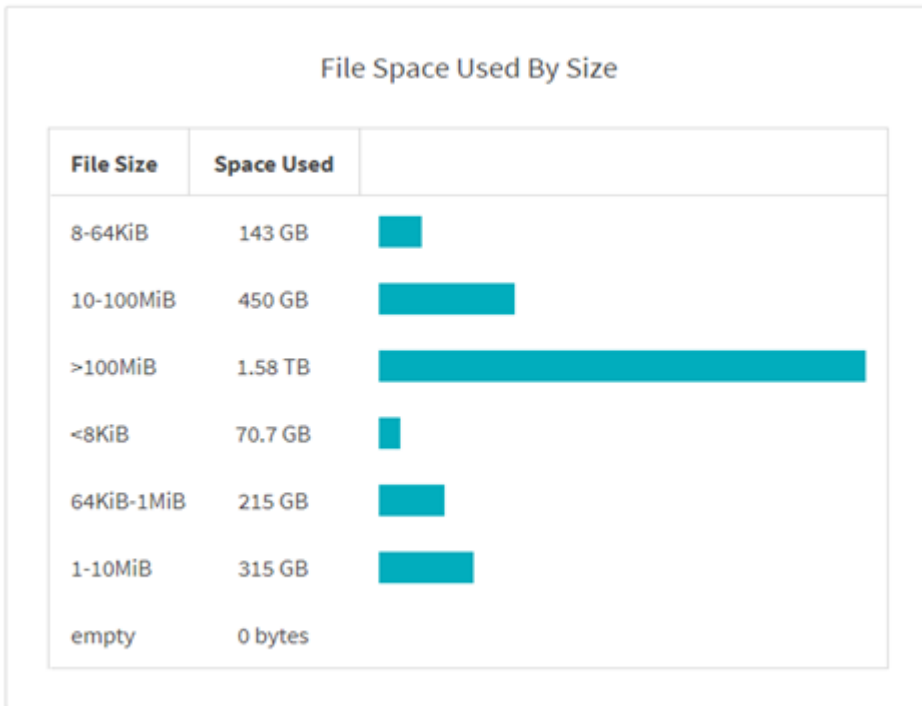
File Space Used By Size

| File Size | Space Used | |
|---|---|---|
| 8-64KiB | 143 GB | |
| 10-100MiB | 450 GB | |
| >100MiB | 1.58 TB | |
| <8KiB | 70.7 GB | |
| 64KiB-1MiB | 215 GB | |
| 1-10MiB | 315 GB | |
| empty | 0 bytes | |